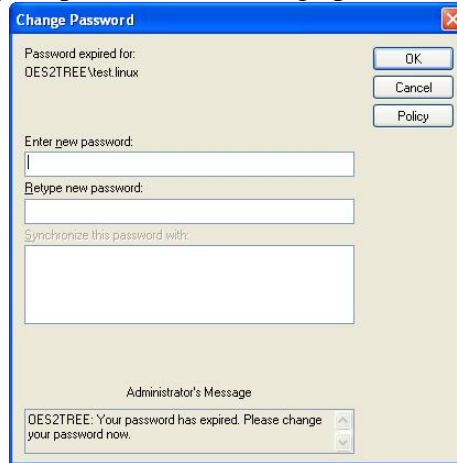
Change Password

Password expired for:
OES2TREE\test.linux

OK

Cancel

Policy

Enter new password:

Retype new password:

Synchronize this password with:

Administrator's Message

OES2TREE: Your password has expired. Please change your password now.